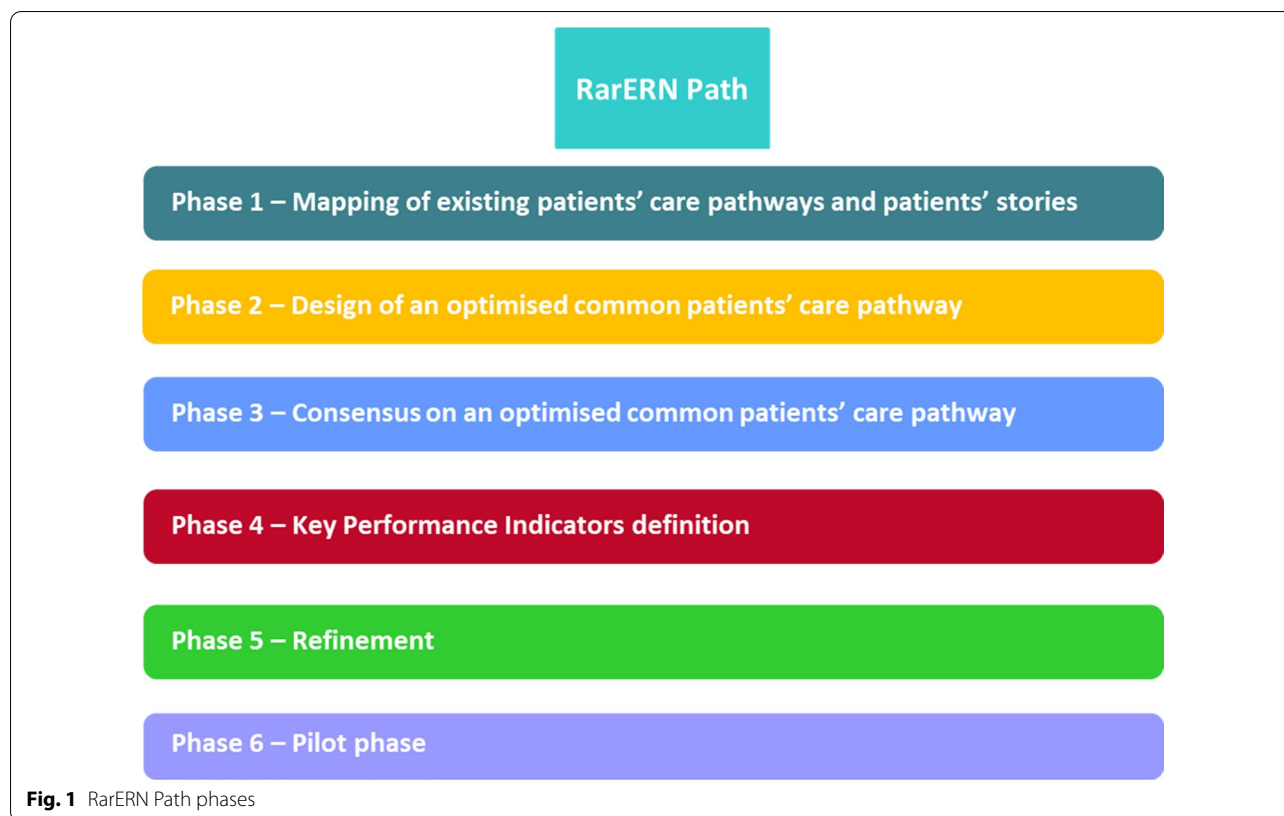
RarERN Path

Phase 1 – Mapping of existing patients' care pathways and patients' stories

Phase 2 – Design of an optimised common patients' care pathway

Phase 3 – Consensus on an optimised common patients' care pathway

Phase 4 – Key Performance Indicators definition

Phase 5 – Refinement

Phase 6 – Pilot phase

Fig. 1 RarERN Path phases